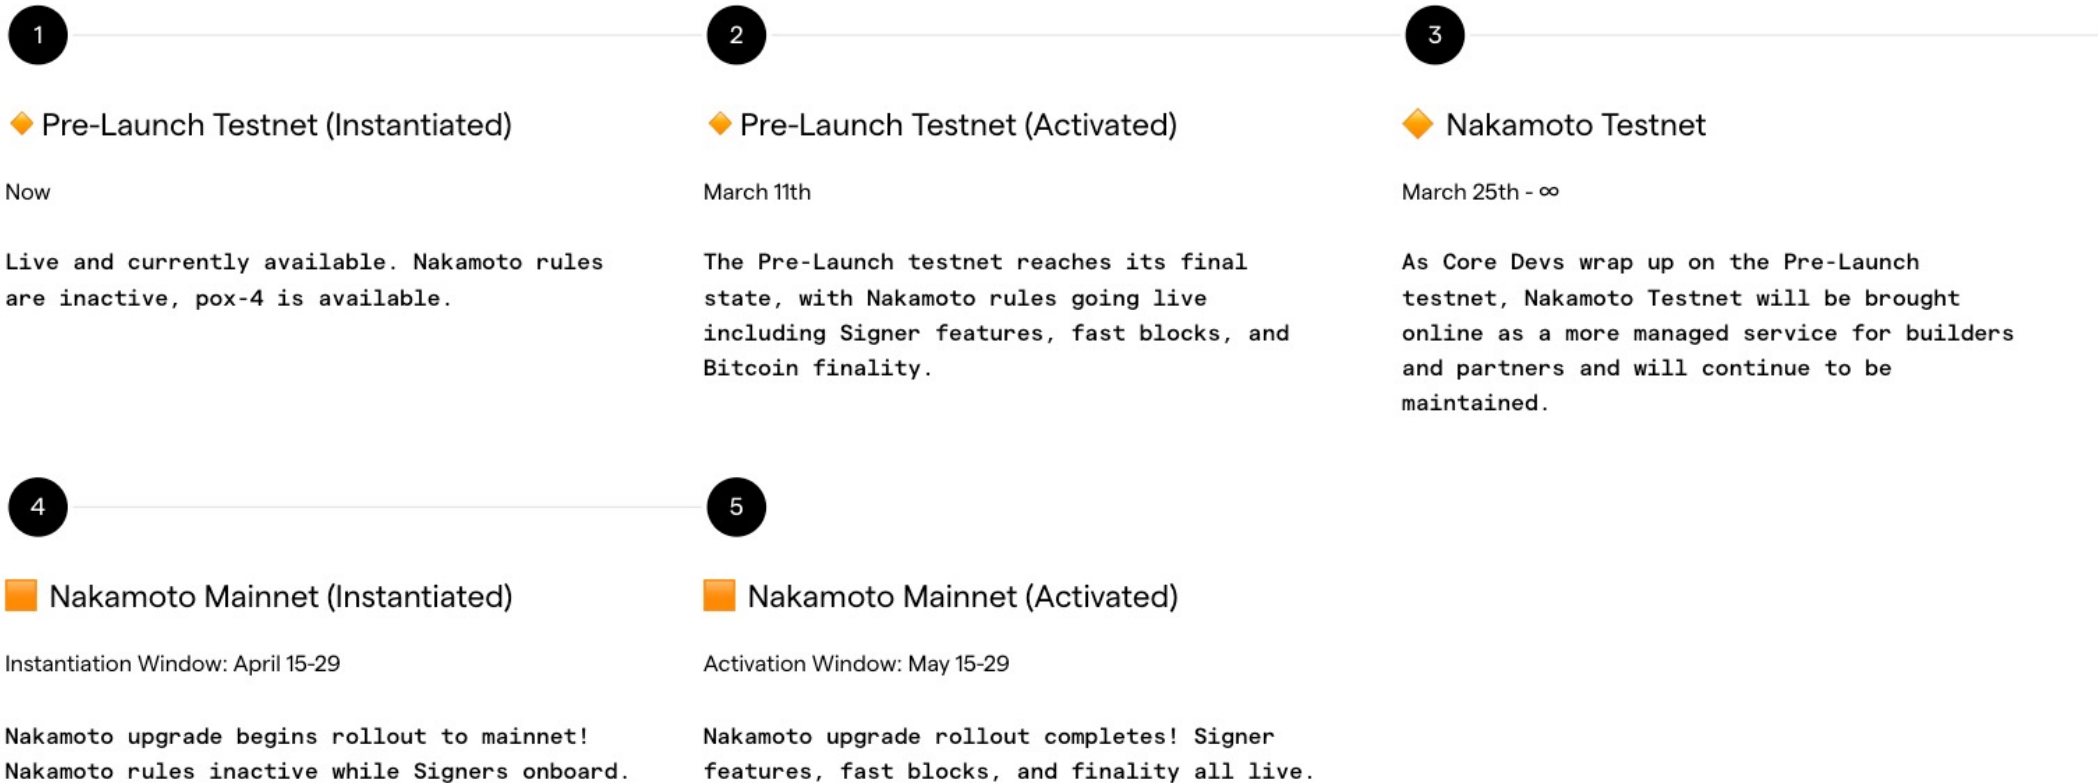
1

Pre-Launch Testnet (Instantiated)

Now

Live and currently available. Nakamoto rules are inactive, pox-4 is available.

2

Pre-Launch Testnet (Activated)

March 11th

The Pre-Launch testnet reaches its final state, with Nakamoto rules going live including Signer features, fast blocks, and Bitcoin finality.

3

Nakamoto Testnet

March 25th - ∞

As Core Devs wrap up on the Pre-Launch testnet, Nakamoto Testnet will be brought online as a more managed service for builders and partners and will continue to be maintained.

4

Nakamoto Mainnet (Instantiated)

Instantiation Window: April 15-29

Nakamoto upgrade begins rollout to mainnet! Nakamoto rules inactive while Signers onboard.

5

Nakamoto Mainnet (Activated)

Activation Window: May 15-29

Nakamoto upgrade rollout completes! Signer features, fast blocks, and finality all live.